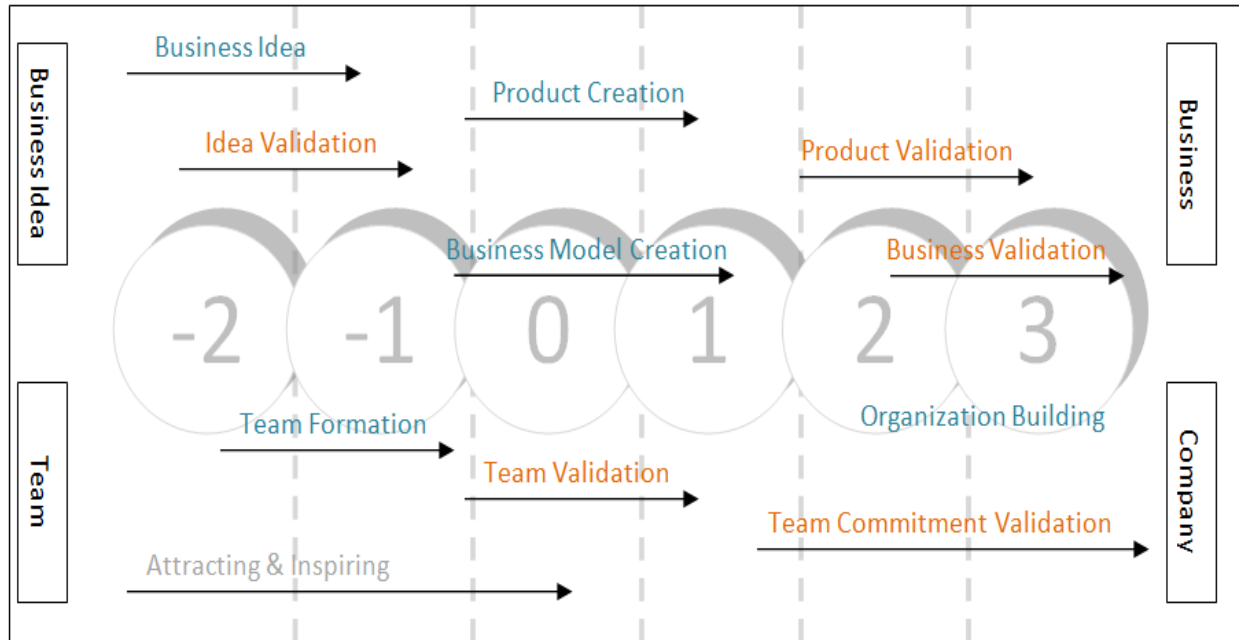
Business Idea

Team

Business Idea

Idea Validation

Product Creation

Product Validation

Business Model Creation

Business Validation

-2 -1 0 1 2 3

Team Formation

Organization Building

Team Validation

Team Commitment Validation

Attracting & Inspiring

Business

Company